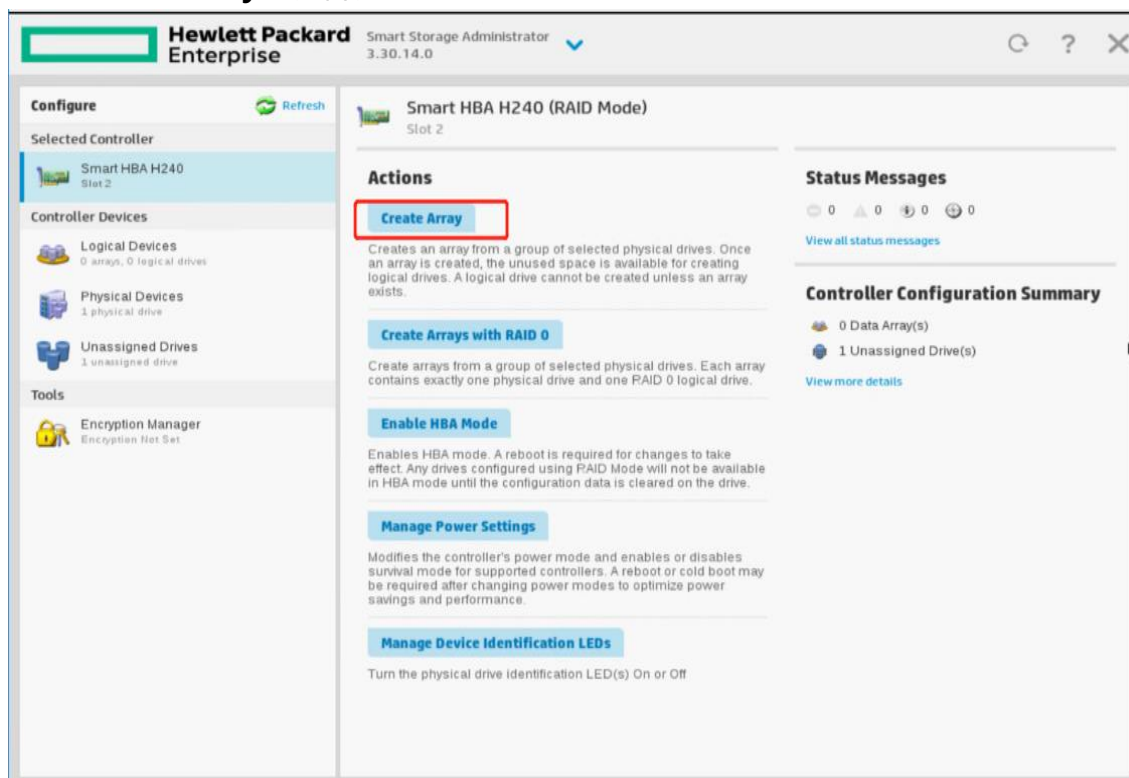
Hewlett Packard Enterprise
Smart Storage Administrator 3.30.14.0

Configure
Refresh
Selected Controller
Smart HBA H240
Slot 2
Controller Devices
Logical Devices
0 arrays, 0 logical drives
Physical Devices
1 physical drive
Unassigned Drives
1 unassigned drive
Tools
Encryption Manager
Encryption Not Set

Smart HBA H240 (RAID Mode)
Slot 2

Actions

Create Array

Creates an array from a group of selected physical drives. Once an array is created, the unused space is available for creating logical drives. A logical drive cannot be created unless an array exists.

Create Arrays with RAID 0

Create arrays from a group of selected physical drives. Each array contains exactly one physical drive and one RAID 0 logical drive.

Enable HBA Mode

Enables HBA mode. A reboot is required for changes to take effect. Any drives configured using RAID Mode will not be available in HBA mode until the configuration data is cleared on the drive.

Manage Power Settings

Modifies the controller's power mode and enables or disables survival mode for supported controllers. A reboot or cold boot may be required after changing power modes to optimize power savings and performance.

Manage Device Identification LEDs

Turn the physical drive identification LED(s) On or Off

Status Messages
0 0 0 0
View all status messages

Controller Configuration Summary
0 Data Array(s)
1 Unassigned Drive(s)
View more details